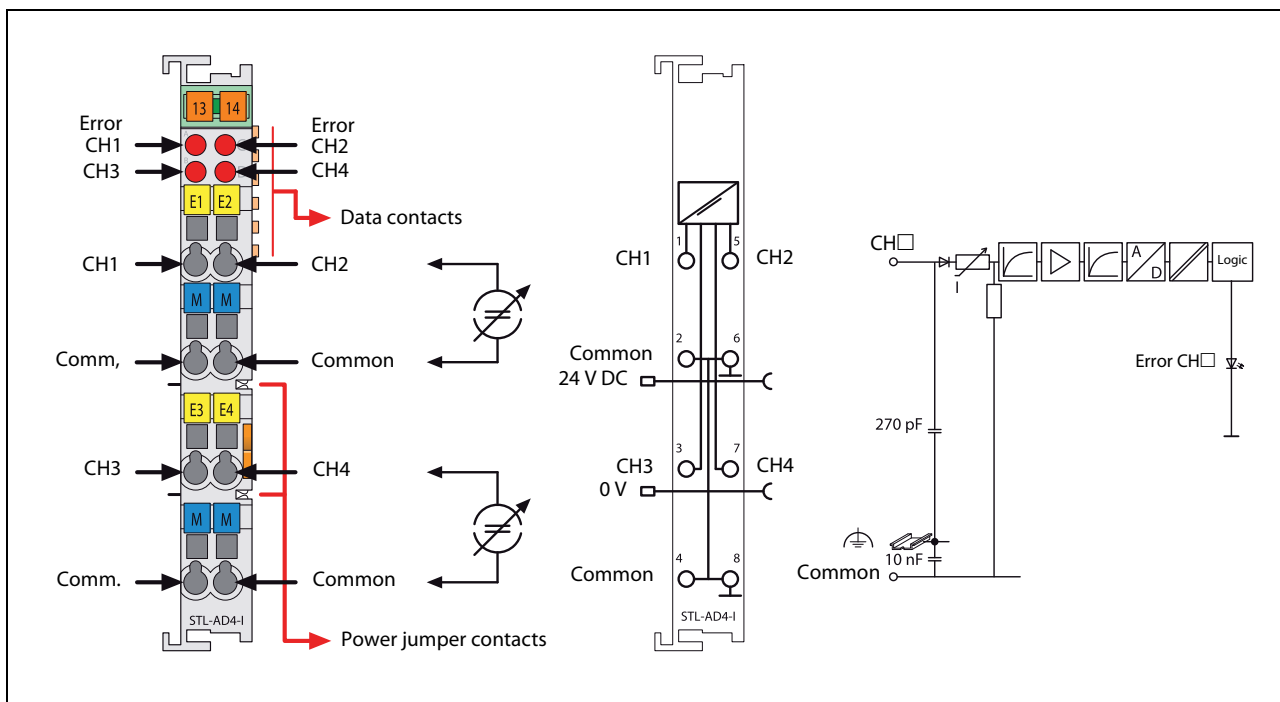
13 14

Error CH1

Error CH2

CH3

CH4

E1 E2

Data contacts

CH1

CH2

M M

Comm,

Common

E3 E4

CH3

CH4

M M

Comm.

Common

STL-AD4-I

Power jumper contacts

1 5

CH1

CH2

2 6

Common

24 V DC

3 7

CH3

CH4

0 V

4 8

Common

STL-AD4-I

CH□

I

A D

Logic

Error CH□

270 pF

10 nF

Common